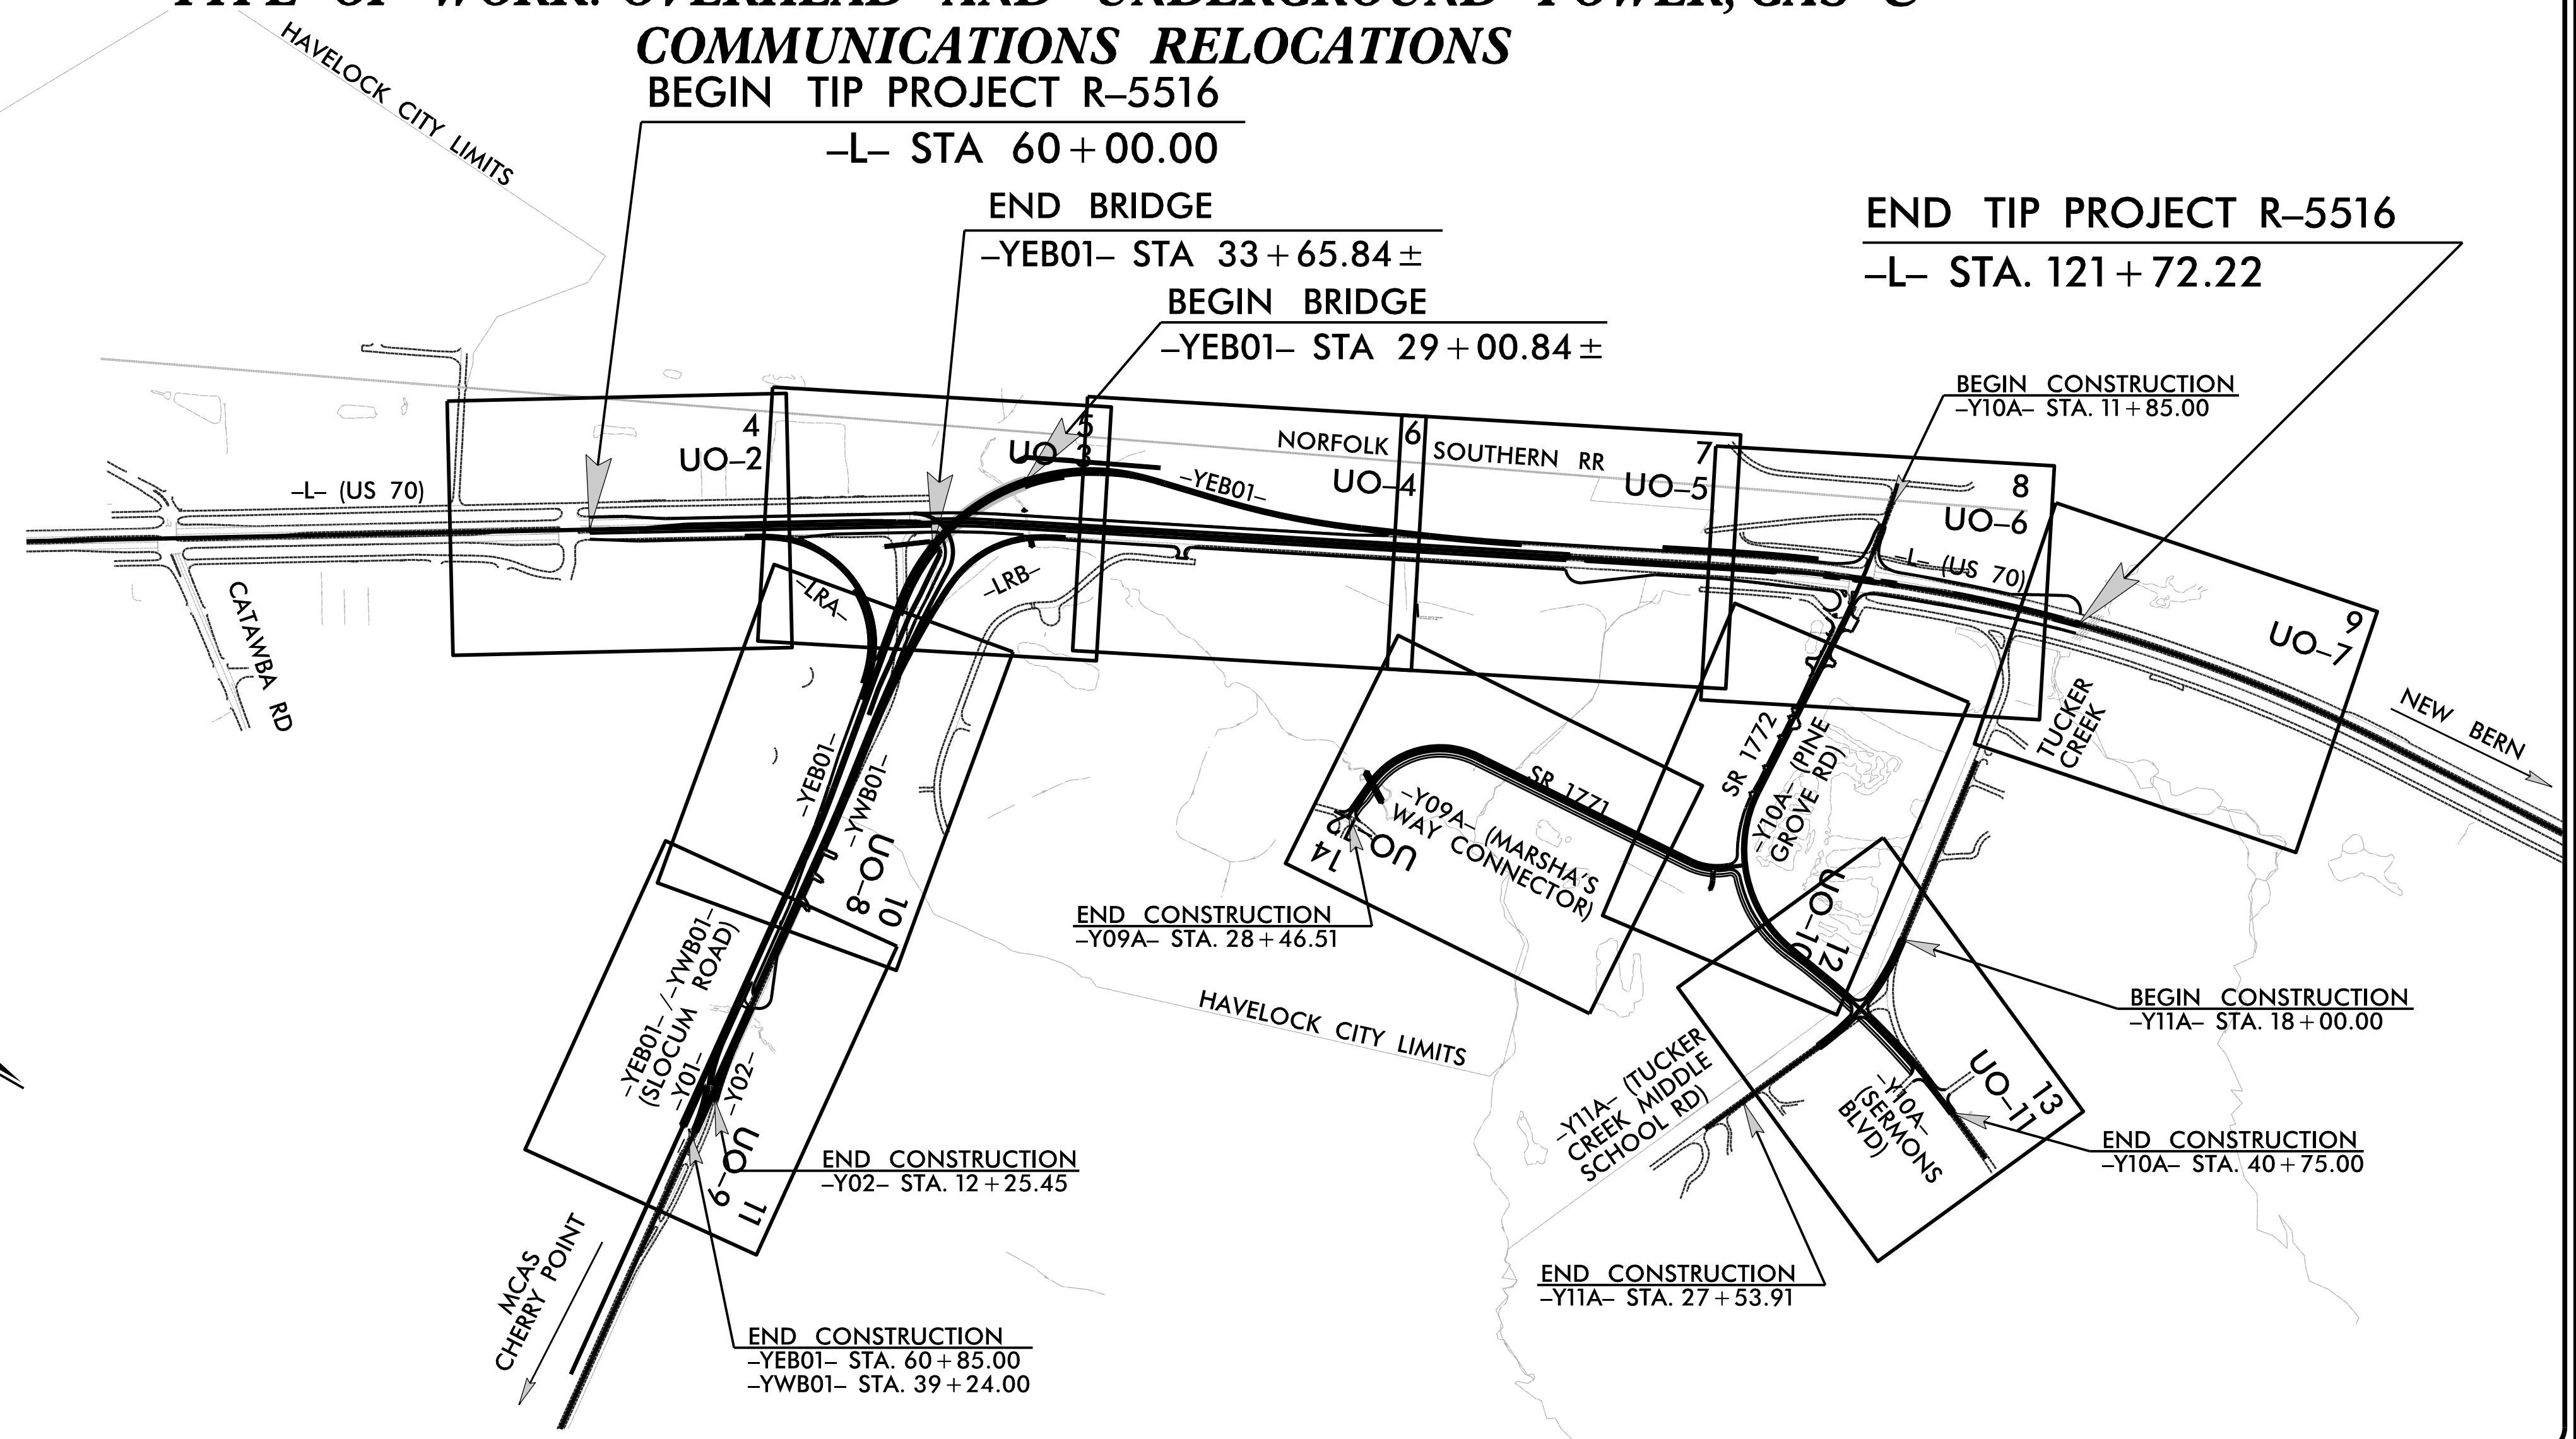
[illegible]
COMMUNICATIONS RELOCATIONS
BEGIN TIP PROJECT R–5516
–L– STA 60+00.00
HAVELOCK CITY LIMITS
END BRIDGE
–YEB01– STA 33+65.84±
BEGIN BRIDGE
–YEB01– STA 29+00.84±
END TIP PROJECT R–5516
–L– STA. 121+72.22
BEGIN CONSTRUCTION
–Y10A– STA. 11+85.00
4
UO–2
5
UO–3
NORFOLK
6
SOUTHERN RR
7
UO–4
UO–5
8
UO–6
–L– (US 70)
–YEB01–
–LRA–
–LRB–
–L– (US 70)
9
UO–7
CATAWBA RD
NEW BERN
TUCKER CREEK
–YEB01–
–YWB01–
UO–8
10
SR 1771
–Y09A– (MARSHA'S WAY CONNECTOR)
UO–12
14
SR 1772
–Y10A– (PINE GROVE RD)
UO–10
12
END CONSTRUCTION
–Y09A– STA. 28+46.51
BEGIN CONSTRUCTION
–Y11A– STA. 18+00.00
–YEB01– / –YWB01– (SLOCUM ROAD)
–Y01–
–Y02–
HAVELOCK CITY LIMITS
UO–9
11
END CONSTRUCTION
–Y02– STA. 12+25.45
–Y11A– (TUCKER CREEK MIDDLE SCHOOL RD)
–Y10A– (SERMONS BLVD)
UO–11
13
END CONSTRUCTION
–Y10A– STA. 40+75.00
MCAS CHERRY POINT
END CONSTRUCTION
–Y11A– STA. 27+53.91
END CONSTRUCTION
–YEB01– STA. 60+85.00
–YWB01– STA. 39+24.00